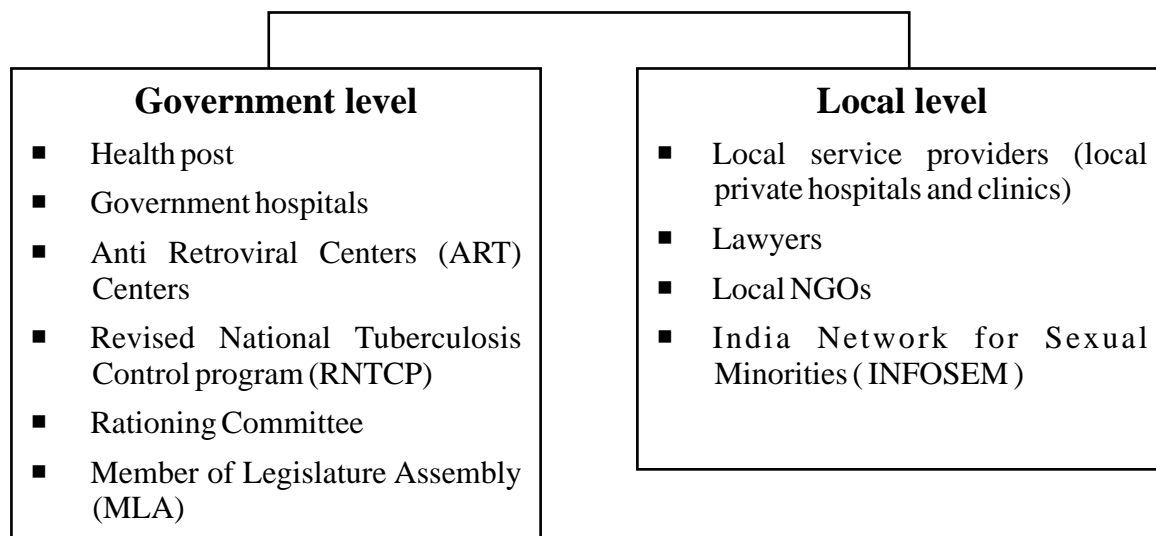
**Government level**

- Health post
- Government hospitals
- Anti Retroviral Centers (ART) Centers
- Revised National Tuberculosis Control program (RNTCP)
- Rationing Committee
- Member of Legislature Assembly (MLA)

**Local level**

- Local service providers (local private hospitals and clinics)
- Lawyers
- Local NGOs
- India Network for Sexual Minorities ( INFOSEM )